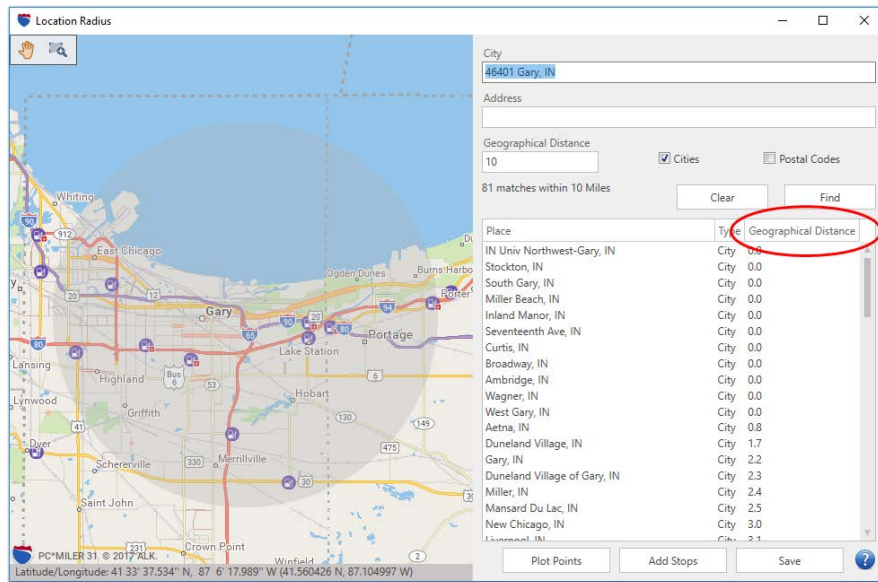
Location Radius

City
46401 Gary, IN
Address

Geographical Distance
10
Cities
Postal Codes
81 matches within 10 Miles
Clear
Find

| Place | Type | Geographical Distance |
|---|---|---|
| IN Univ Northwest-Gary, IN | City | 0.0 |
| Stockton, IN | City | 0.0 |
| South Gary, IN | City | 0.0 |
| Miller Beach, IN | City | 0.0 |
| Inland Manor, IN | City | 0.0 |
| Seventeenth Ave, IN | City | 0.0 |
| Curtis, IN | City | 0.0 |
| Broadway, IN | City | 0.0 |
| Ambridge, IN | City | 0.0 |
| Wagner, IN | City | 0.0 |
| West Gary, IN | City | 0.0 |
| Aetna, IN | City | 0.8 |
| Duneland Village, IN | City | 1.7 |
| Gary, IN | City | 2.2 |
| Duneland Village of Gary, IN | City | 2.3 |
| Miller, IN | City | 2.4 |
| Mansard Du Lac, IN | City | 2.5 |
| New Chicago, IN | City | 3.0 |
| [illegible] | City | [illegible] |

Plot Points
Add Stops
Save

Whiting
912
East Chicago
Ogden Dunes
Burns Harbo
Porter
20
12
Gary
94
90
20
80
Portage
65
Lake Station
80
Lansing
Highland
Bus 6
53
6
Lynwood
Hobart
Griffith
130
149
41
Dyer
475
Schererville
330
Merrillville
30
Saint John
231
Crown Point
Winfield
2
PC*MILER 31 © 2017 ALK.
Latitude/Longitude: 41 33' 37.534" N, 87 6' 17.989" W (41.560426 N, 87.104997 W)